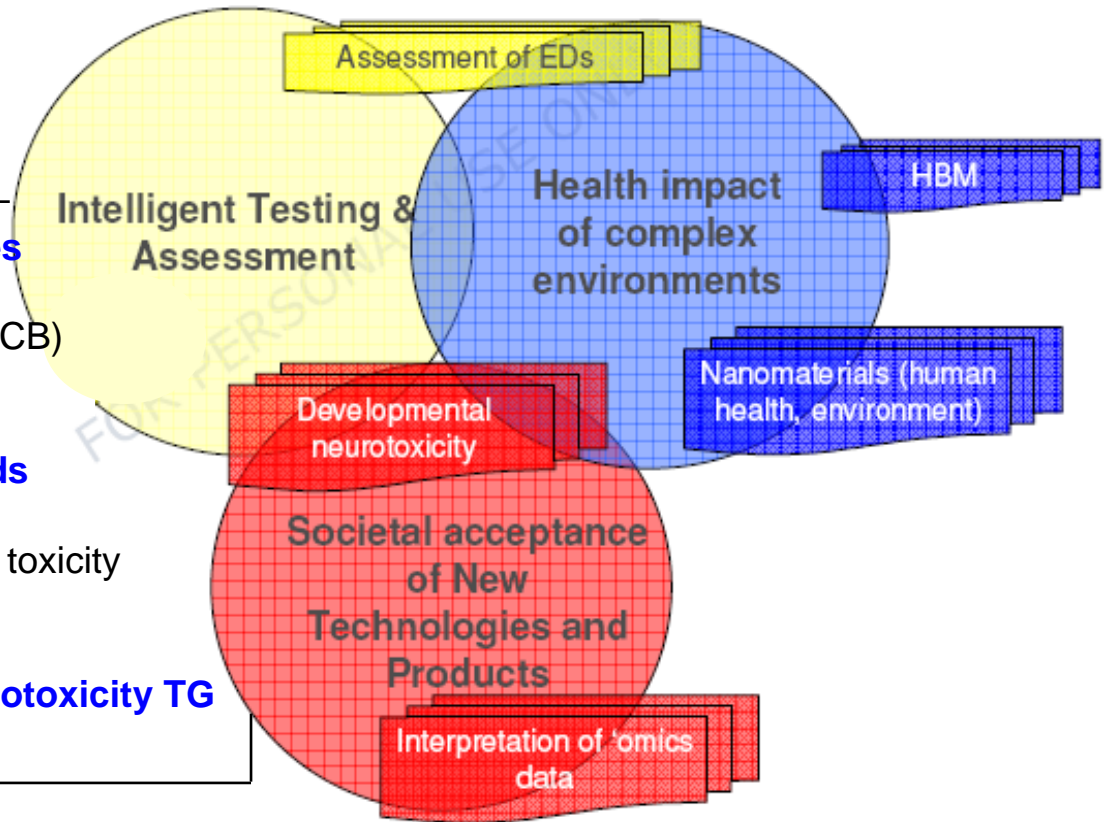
Assessment of EDs

Intelligent Testing & Assessment

Health impact of complex environments

HBM

s

CB)

Nanomaterials (human health, environment)

Developmental neurotoxicity

ls

Societal acceptance of New Technologies and Products

toxicity

otoxicity TG

Interpretation of 'omics data

FOR PERSONAL USE ONLY